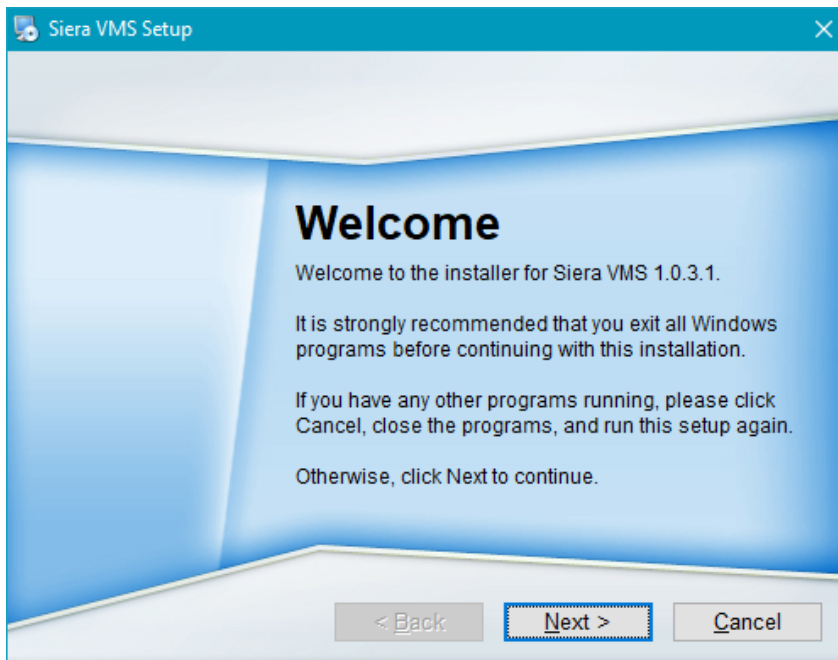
Siera VMS Setup

Welcome

Welcome to the installer for Siera VMS 1.0.3.1.

It is strongly recommended that you exit all Windows programs before continuing with this installation.

If you have any other programs running, please click Cancel, close the programs, and run this setup again.

Otherwise, click Next to continue.

< Back
Next >
Cancel